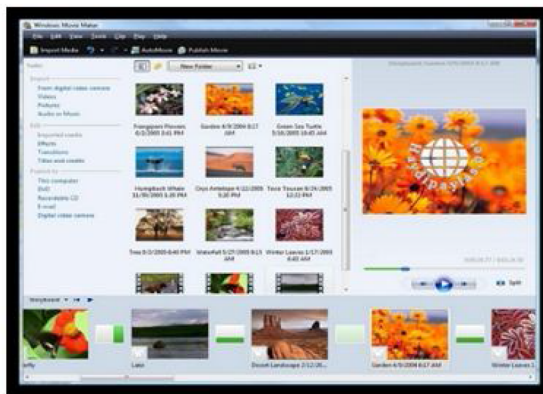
Windows Movie Maker

File Edit View Tools Clip Play Help

Import Media AutoMovie Publish Movie

Tasks

Import
From digital video camera
Videos
Pictures
Audio or Music

Edit
Imported media
Effects
Transitions
Titles and credits

Publish to
This computer
DVD
Recordable CD
E-mail
Digital video camera

New Folder

Frangipani Flowers 6/2/2005 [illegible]

Garden 4/8/2004 8:17 AM

Green Sea Turtle 5/16/2005 10:45 AM

Humpback Whale 11/30/2003 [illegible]

Oryx Antelope 4/22/2005 5:20 PM

Toco Toucan 9/29/2005 12:22 PM

Tree 8/3/2005 8:40 PM

Waterfall 5/27/2005 8:51 AM

Winter Leaves 1/17/2003 6:45 AM

Garden 4/8/2004 8:17 AM

Split

Storyboard

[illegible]fly

Lake

Desert Landscape 2/12/20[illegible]

Garden 4/8/2004 8:17 AM

Winter Leaves 1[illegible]